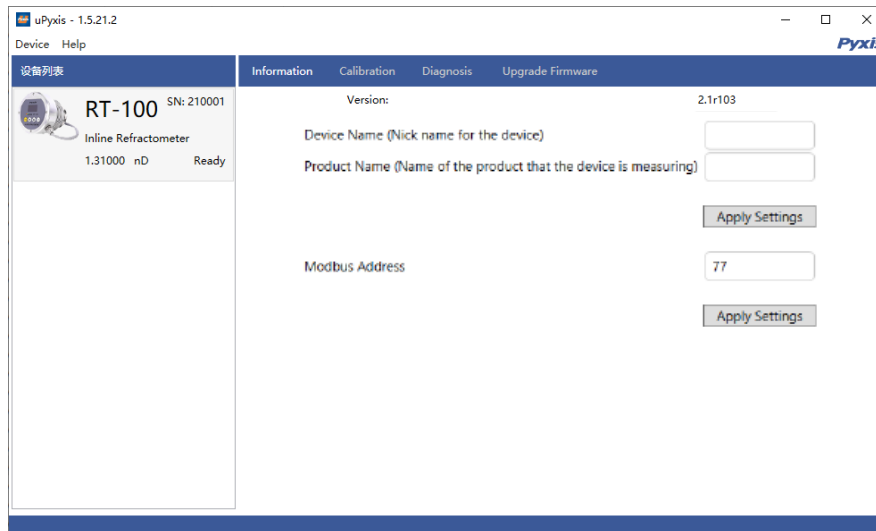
uPyxis - 1.5.21.2

Device Help

Pyxi

设备列表

RT-100 SN: 210001

Inline Refractometer

1.31000 nD Ready

Information Calibration Diagnosis Upgrade Firmware

Version: 2.1r103

Device Name (Nick name for the device)

Product Name (Name of the product that the device is measuring)

Apply Settings

Modbus Address 77

Apply Settings